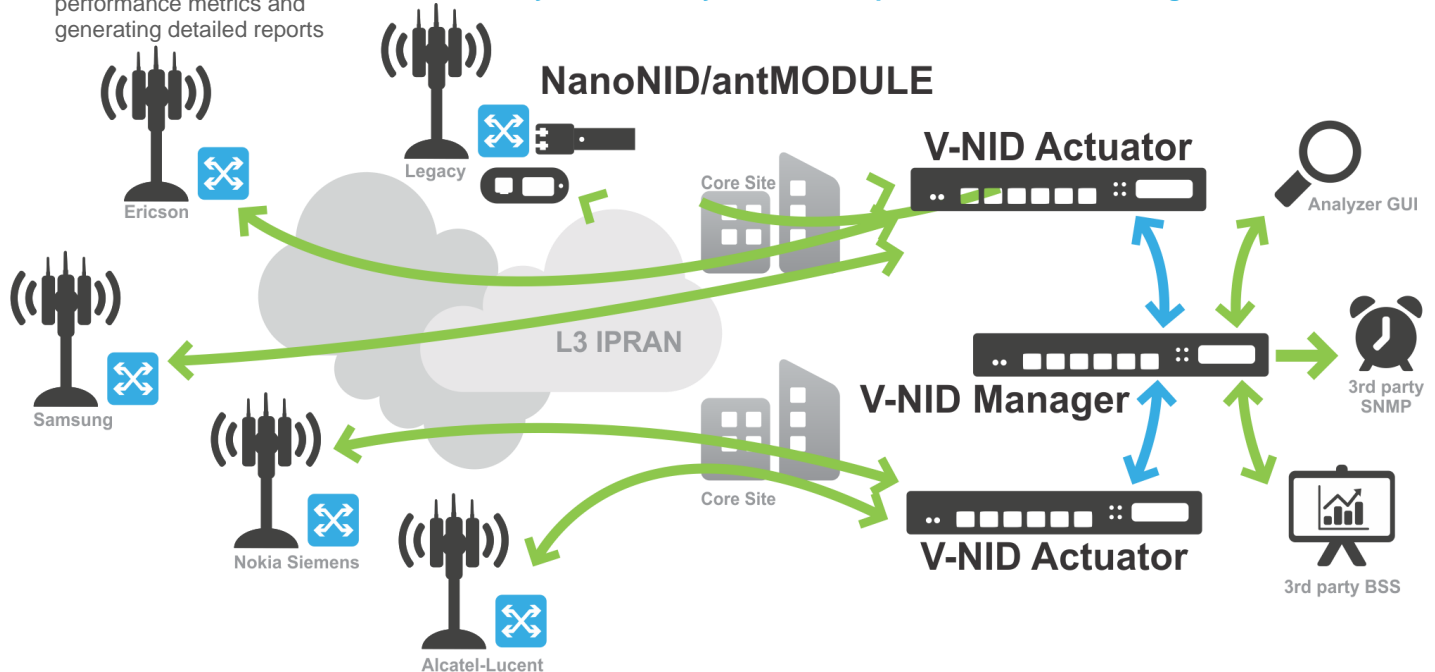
performance metrics and generating detailed reports

NanoNID/antMODULE

V-NID Actuator

Analyzer GUI

Legacy

Ericson

Core Site

Samsung

L3 IPRAN

V-NID Manager

3rd party SNMP

Nokia Siemens

Core Site

V-NID Actuator

3rd party BSS

Alcatel-Lucent